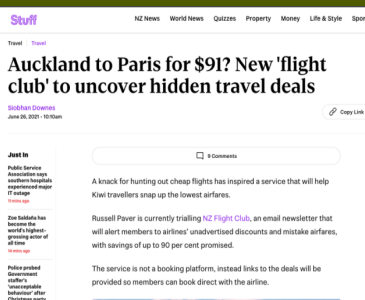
Stuff

NZ News World News Quizzes Property Money Life & Style Spor

Travel | Travel

Auckland to Paris for $91? New 'flight club' to uncover hidden travel deals

Siobhan Downes
June 26, 2021 • 10:10am

Copy Link

Just In

Public Service Association says southern hospitals experienced major IT outage

Zoe Soldato has become the world's highest-grossing actor of all time

Police probed Government staffer's 'unacceptable behaviour' after Christmas party

0 Comments

A knack for hunting out cheap flights has inspired a service that will help Kiwi travellers snap up the lowest airfares.

Russell Paver is currently trialling NZ Flight Club, an email newsletter that will alert members to airlines' undervertised discounts and mistake airfares, with savings of up to 90 per cent promised.

The service is not a booking platform, instead links to the deals will be provided so members can book direct with the airline.